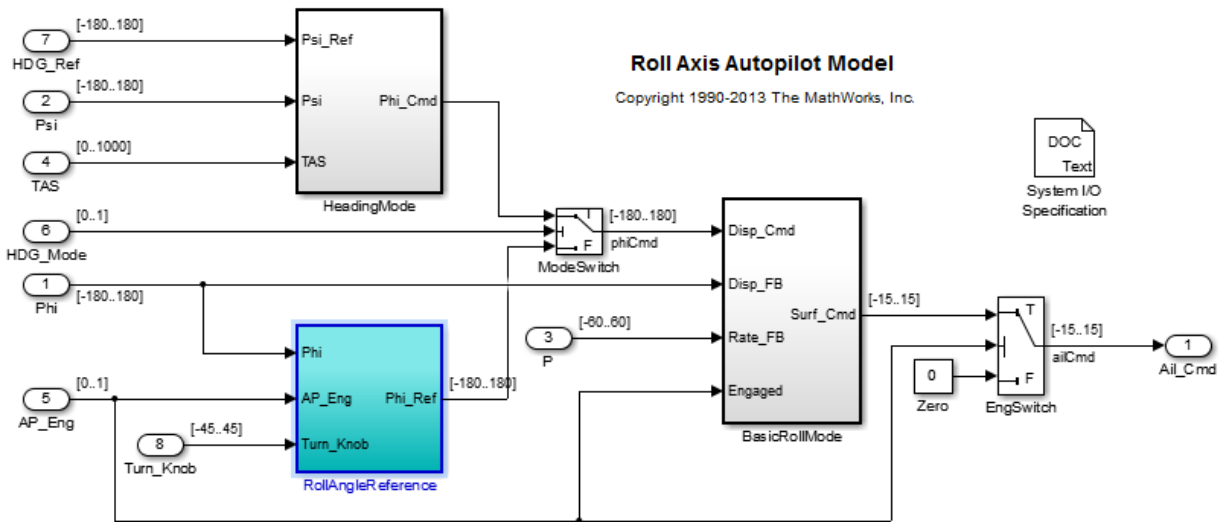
Roll Axis Autopilot Model

Copyright 1990-2013 The MathWorks, Inc.

7
HDG_Ref
[-180..180]

2
Psi
[-180..180]

4
TAS
[0..1000]

Psi_Ref
Psi
TAS
Phi_Cmd
HeadingMode

DOC
Text
System I/O Specification

6
HDG_Mode
[0..1]

1
Phi
[-180..180]

T
F
ModeSwitch
[-180..180]
phiCmd

Disp_Cmd
Disp_FB
Rate_FB
Engaged
Surf_Cmd
BasicRollMode

3
P
[-60..60]

[-15..15]

T
F
EngSwitch
[-15..15]
ailCmd

1
Ail_Cmd

0
Zero

Phi
AP_Eng
Turn_Knob
Phi_Ref
RollAngleReference
[-180..180]

5
AP_Eng
[0..1]

8
Turn_Knob
[-45..45]